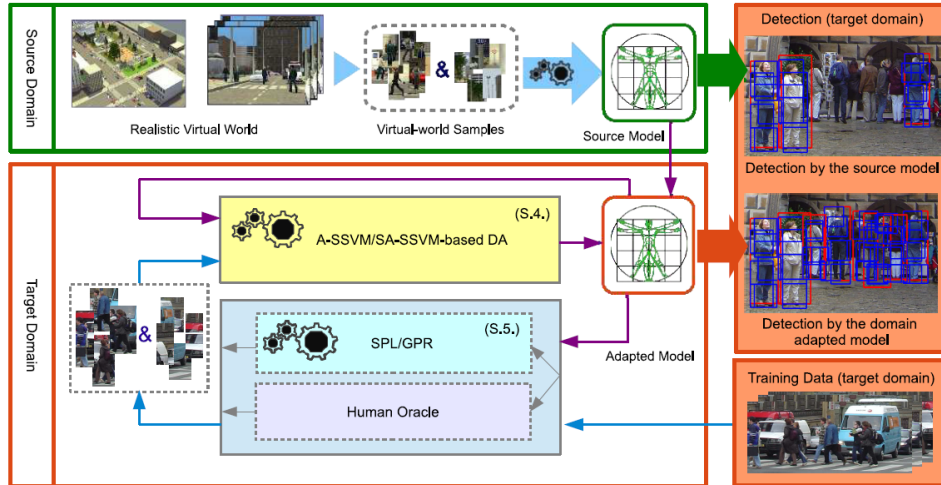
Source Domain

Realistic Virtual World

&

Virtual-world Samples

Source Model

Detection (target domain)

Detection by the source model

Detection by the domain adapted model

Target Domain

(S.4.)

A-SSVM/SA-SSVM-based DA

&

(S.5.)

SPL/GPR

Human Oracle

Adapted Model

Training Data (target domain)